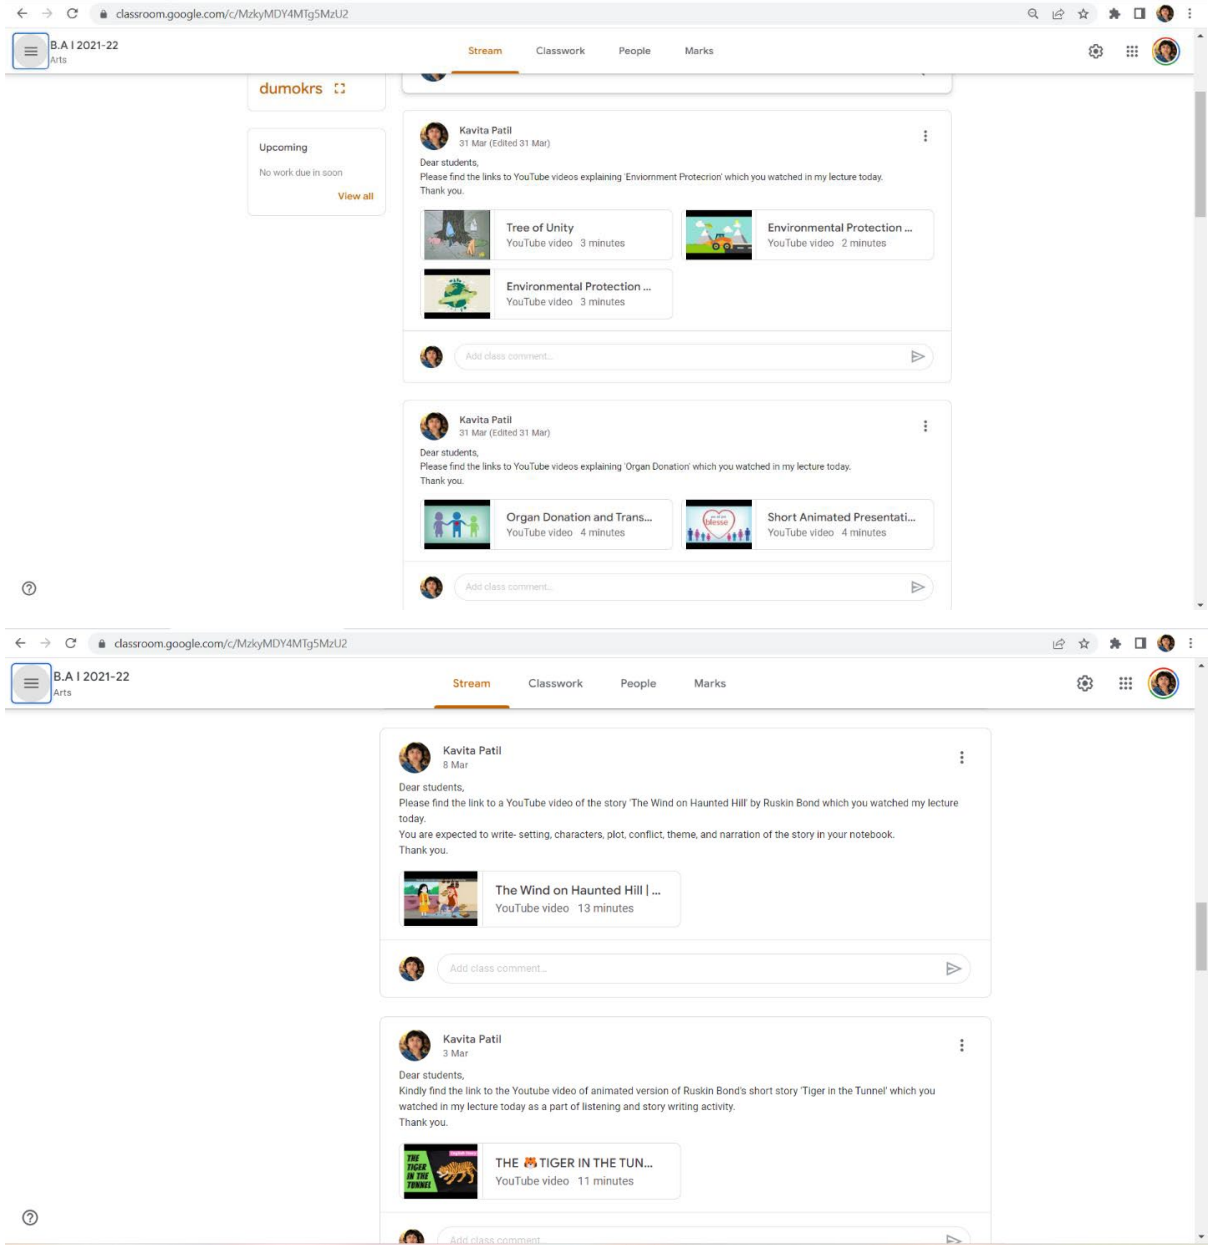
classroom.google.com/c/MzkyMDY4MTg5MzU2

B.A I 2021-22
Arts

Stream Classwork People Marks

dumokrs

Upcoming
No work due in soon
View all

Kavita Patil
31 Mar (Edited 31 Mar)
Dear students,
Please find the links to YouTube videos explaining 'Enviornment Protecrion' which you watched in my lecture today.
Thank you.

Tree of Unity
YouTube video 3 minutes

Environmental Protection ...
YouTube video 2 minutes

Environmental Protection ...
YouTube video 3 minutes

Add class comment...

Kavita Patil
31 Mar (Edited 31 Mar)
Dear students,
Please find the links to YouTube videos explaining 'Organ Donation' which you watched in my lecture today.
Thank you.

Organ Donation and Trans...
YouTube video 4 minutes

Short Animated Presentati...
YouTube video 4 minutes

Add class comment...

classroom.google.com/c/MzkyMDY4MTg5MzU2

B.A I 2021-22
Arts

Stream Classwork People Marks

Kavita Patil
8 Mar
Dear students,
Please find the link to a YouTube video of the story 'The Wind on Haunted Hill' by Ruskin Bond which you watched my lecture today.
You are expected to write- setting, characters, plot, conflict, theme, and narration of the story in your notebook.
Thank you.

The Wind on Haunted Hill | ...
YouTube video 13 minutes

Add class comment...

Kavita Patil
3 Mar
Dear students,
Kindly find the link to the Youtube video of animated version of Ruskin Bond's short story 'Tiger in the Tunnel' which you watched in my lecture today as a part of listening and story writing activity.
Thank you.

THE TIGER IN THE TUNNEL
THE TIGER IN THE TUN...
YouTube video 11 minutes

Add class comment...